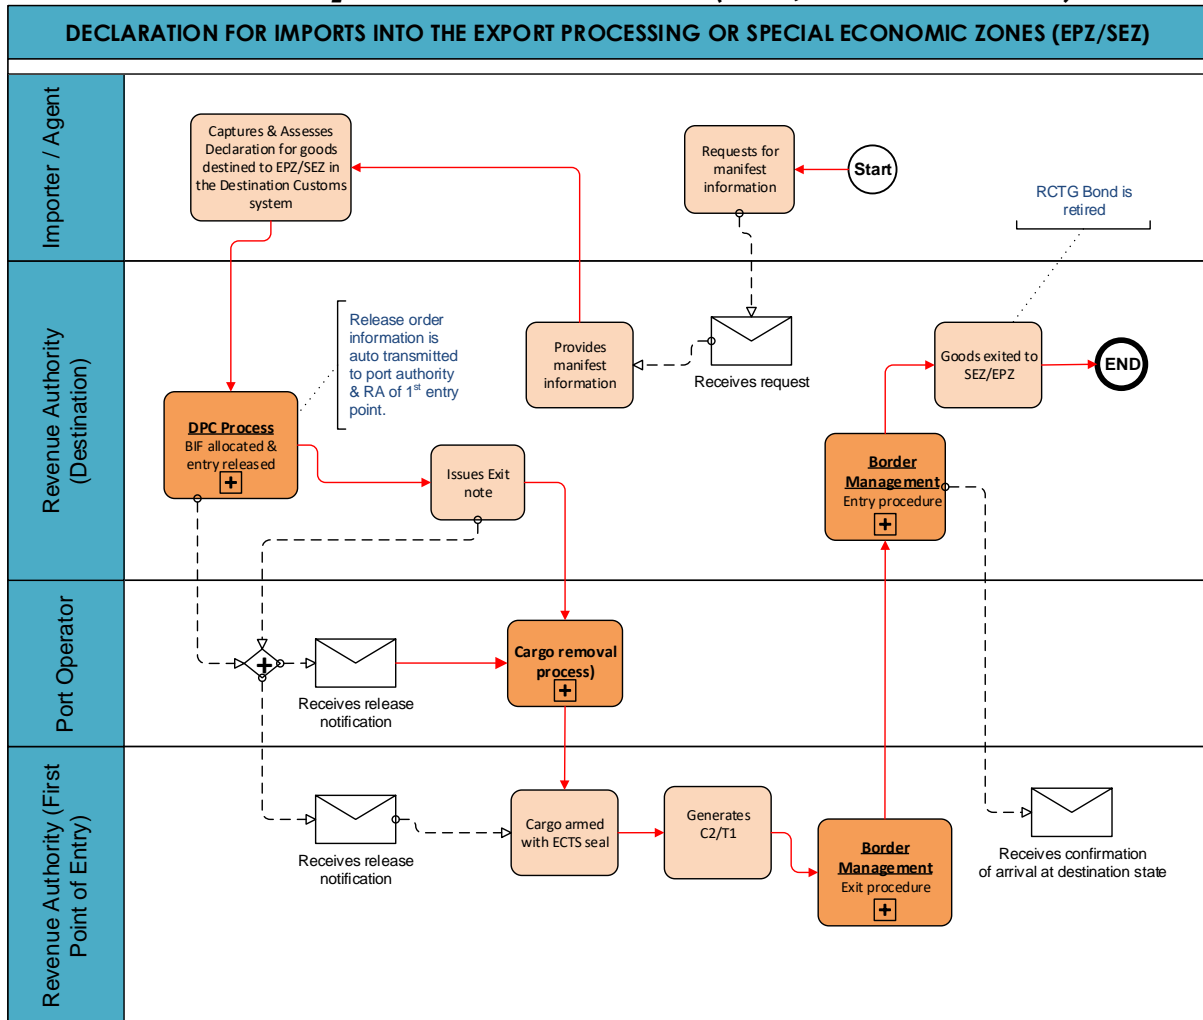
DECLARATION FOR IMPORTS INTO THE EXPORT PROCESSING OR SPECIAL ECONOMIC ZONES (EPZ/SEZ)

Importer / Agent

Captures & Assesses Declaration for goods destined to EPZ/SEZ in the Destination Customs system

Requests for manifest information

Start

RCTG Bond is retired

Revenue Authority (Destination)

Release order information is auto transmitted to port authority & RA of 1$^{st}$ entry point.

Provides manifest information

Receives request

Goods exited to SEZ/EPZ

END

DPC Process
BIF allocated & entry released

Issues Exit note

Border Management
Entry procedure

Port Operator

Receives release notification

Cargo removal process)

Revenue Authority (First Point of Entry)

Receives release notification

Cargo armed with ECTS seal

Generates C2/T1

Border Management
Exit procedure

Receives confirmation of arrival at destination state